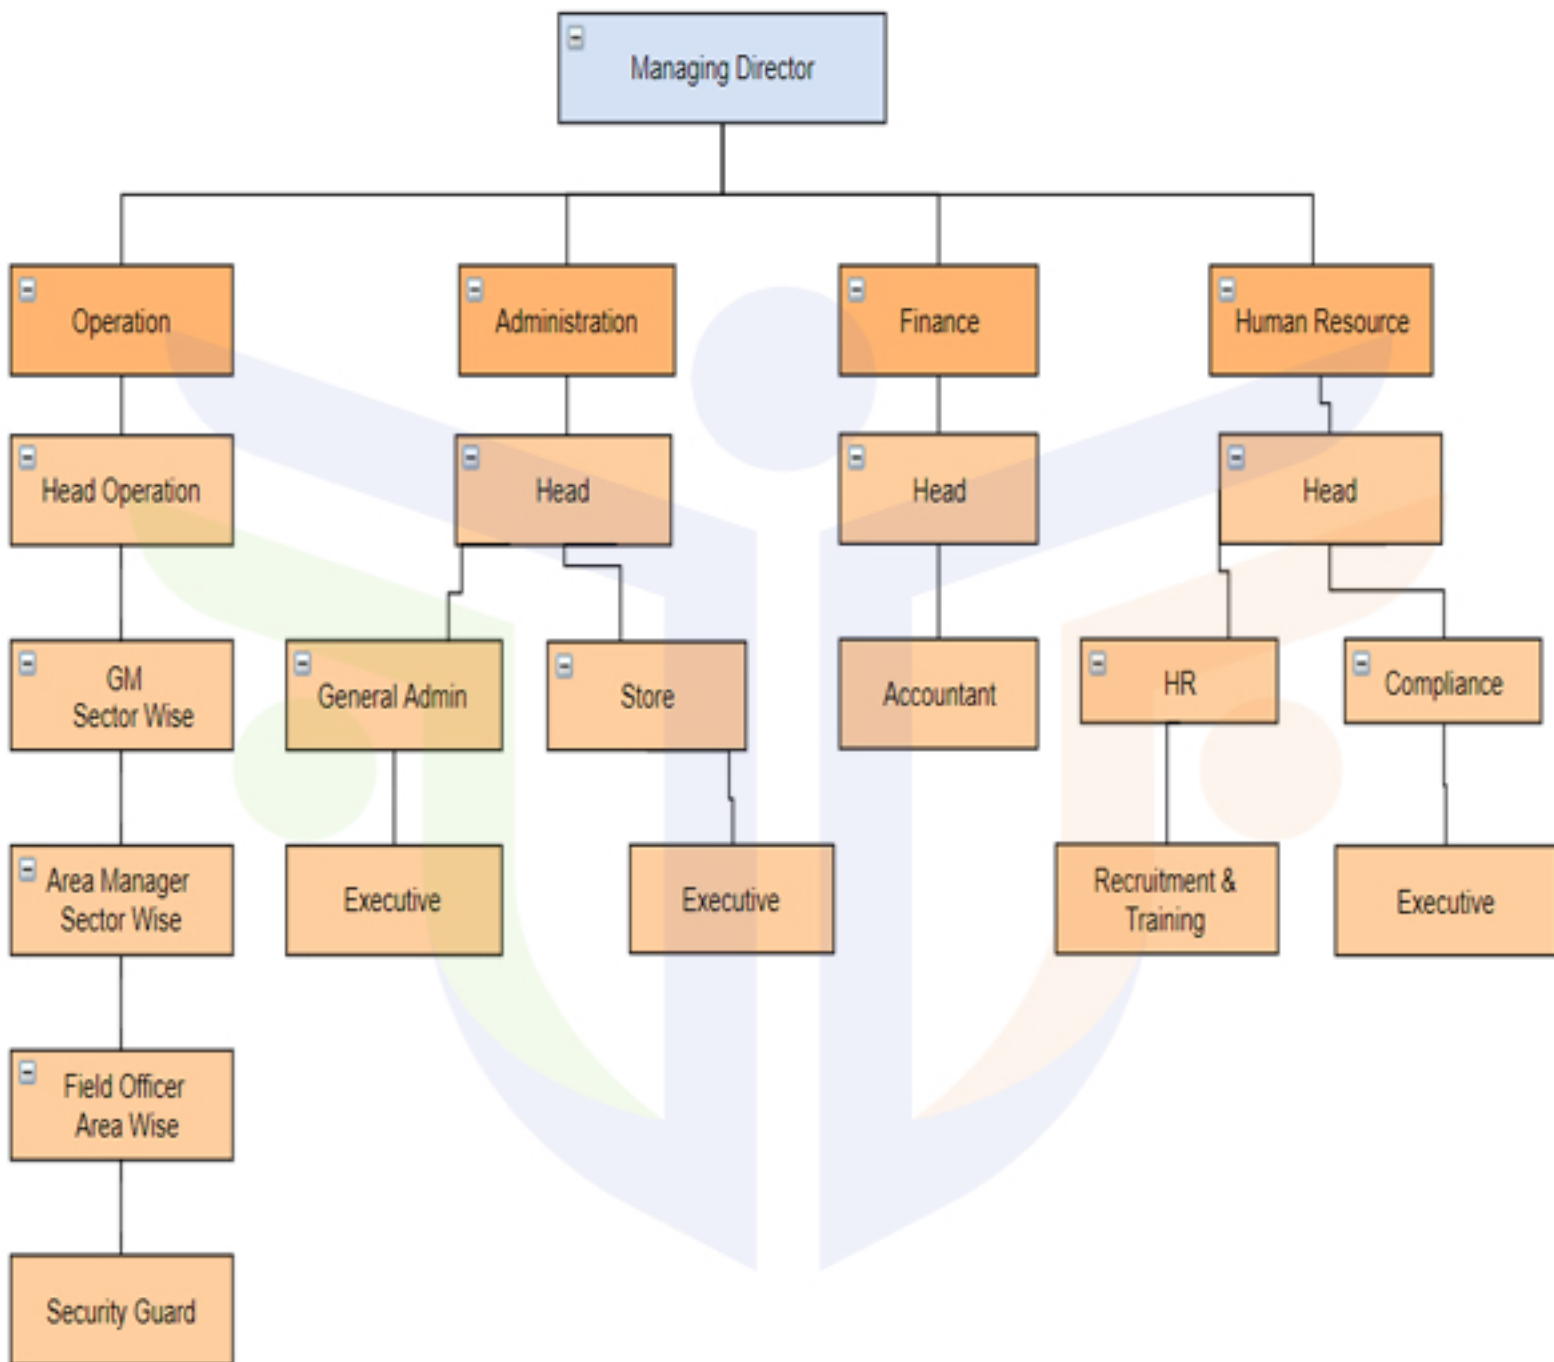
Managing Director

Operation

Head Operation

GM
Sector Wise

Area Manager
Sector Wise

Field Officer
Area Wise

Security Guard

Administration

Head

General Admin

Executive

Store

Executive

Finance

Head

Accountant

Human Resource

Head

HR

Recruitment & Training

Compliance

Executive